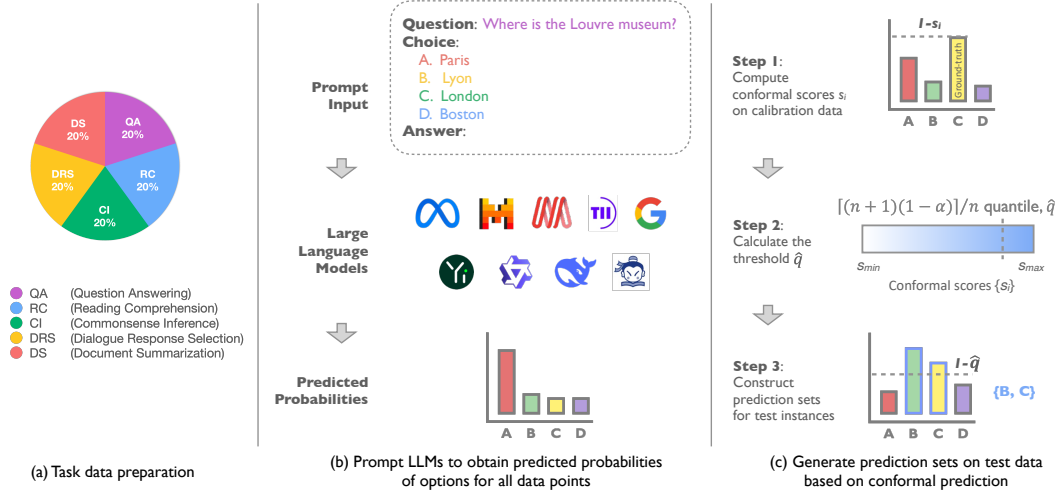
DS
20%

QA
20%

RC
20%

CI
20%

DRS
20%

QA (Question Answering)
RC (Reading Comprehension)
CI (Commonsense Inference)
DRS (Dialogue Response Selection)
DS (Document Summarization)

(a) Task data preparation

Prompt Input

Question: Where is the Louvre museum?
Choice:
A. Paris
B. Lyon
C. London
D. Boston
Answer:

Large Language Models

Predicted Probabilities

A B C D

(b) Prompt LLMs to obtain predicted probabilities of options for all data points

Step 1: Compute conformal scores $s_i$ on calibration data

$1-s_i$

Ground-truth

A B C D

Step 2: Calculate the threshold $\hat{q}$

$\lceil(n+1)(1-\alpha)\rceil/n$ quantile, $\hat{q}$

$s_{min}$

$s_{max}$

Conformal scores $\{s_i\}$

Step 3: Construct prediction sets for test instances

$1-\hat{q}$

{B, C}

A B C D

(c) Generate prediction sets on test data based on conformal prediction